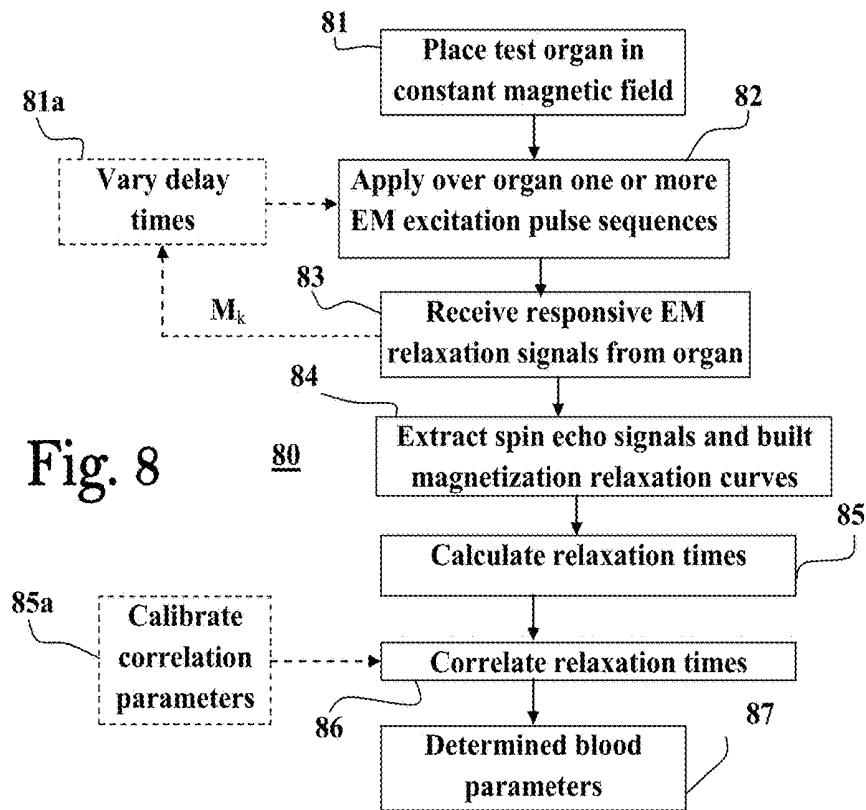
81

Place test organ in constant magnetic field

81a

82

Vary delay times

Apply over organ one or more EM excitation pulse sequences

83

$M_k$

Receive responsive EM relaxation signals from organ

84

Fig. 8

80

Extract spin echo signals and built magnetization relaxation curves

85

Calculate relaxation times

85a

Calibrate correlation parameters

Correlate relaxation times

86

87

Determined blood parameters